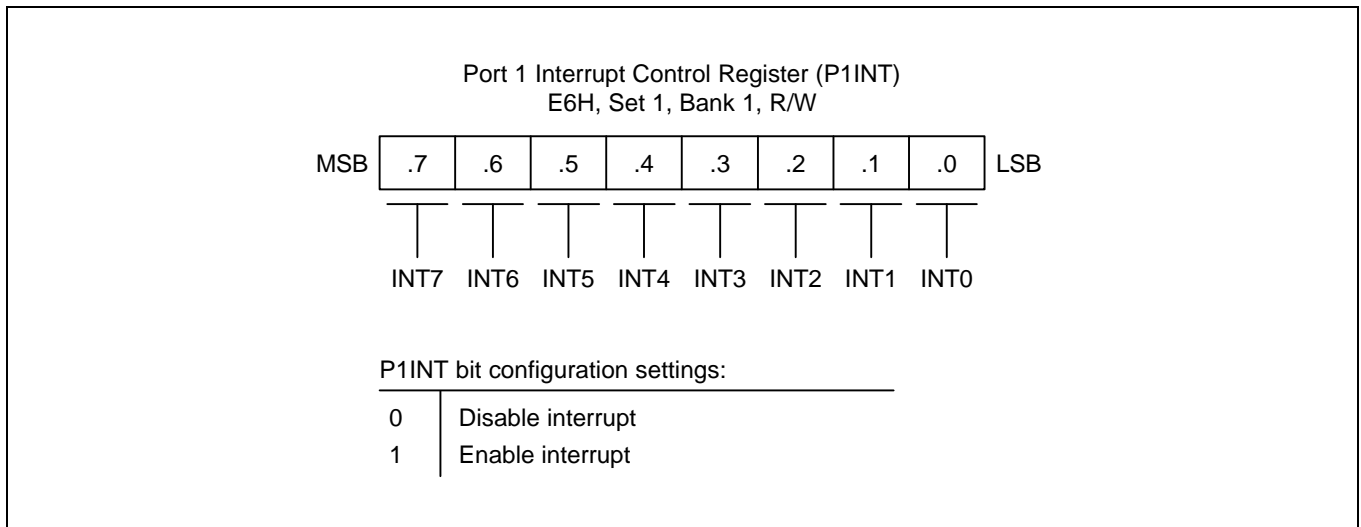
Port 1 Interrupt Control Register (P1INT)
E6H, Set 1, Bank 1, R/W

| MSB | .7 | .6 | .5 | .4 | .3 | .2 | .1 | .0 | LSB |
|---|---|---|---|---|---|---|---|---|---|

INT7 INT6 INT5 INT4 INT3 INT2 INT1 INT0

P1INT bit configuration settings:

| | |
|---|---|
| 0 | Disable interrupt |
| 1 | Enable interrupt |